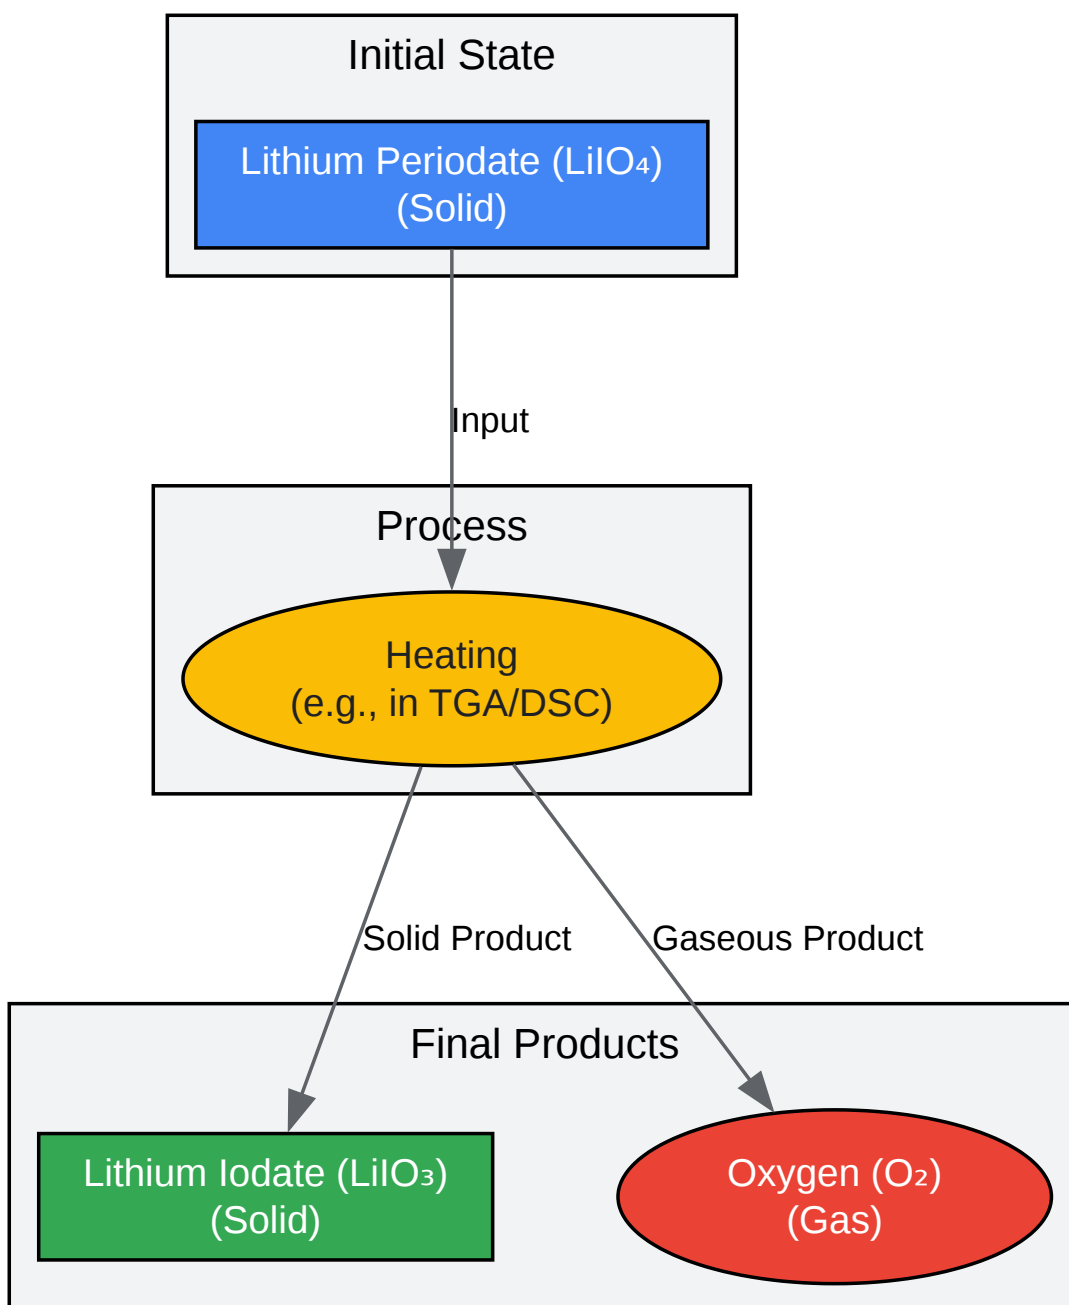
Initial State

Lithium Periodate ($LiIO_4$)
(Solid)

Input

Process

Heating
(e.g., in TGA/DSC)

Solid Product

Gaseous Product

Final Products

Lithium Iodate ($LiIO_3$)
(Solid)

Oxygen ($O_2$)
(Gas)